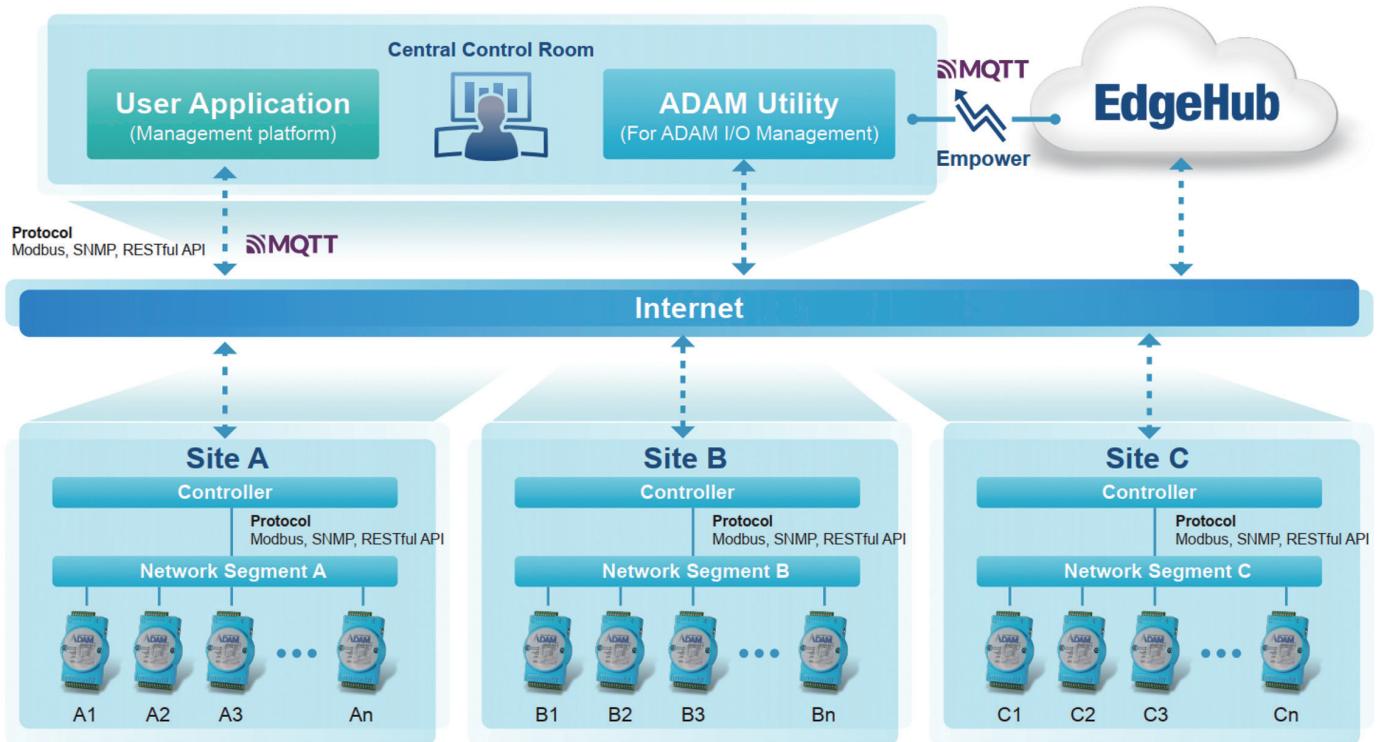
Central Control Room

User Application
(Management platform)

ADAM Utility
(For ADAM I/O Management)

MQTT

Empower

EdgeHub

Protocol
Modbus, SNMP, RESTful API

MQTT

Internet

Site A
Controller
Protocol
Modbus, SNMP, RESTful API
Network Segment A
ADAM ADAM ADAM ADAM
A1 A2 A3 An

Site B
Controller
Protocol
Modbus, SNMP, RESTful API
Network Segment B
ADAM ADAM ADAM ADAM
B1 B2 B3 Bn

Site C
Controller
Protocol
Modbus, SNMP, RESTful API
Network Segment C
ADAM ADAM ADAM ADAM
C1 C2 C3 Cn